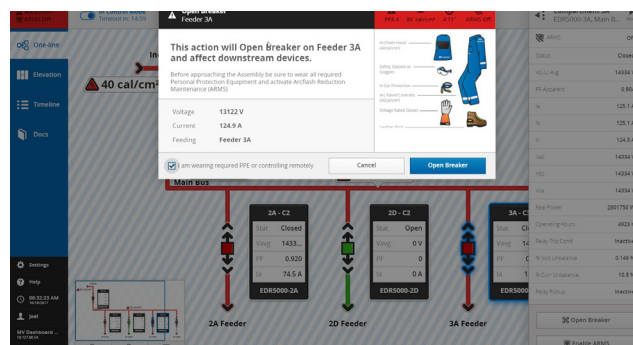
ARMS OFF

In Control Mode
Timeout in: 14:59

One-line

Elevation

Timeline

Docs

40 cal/cm²

Open Breaker
Feeder 3A

PPE 4   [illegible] cal/cm²   4'11"   ARMS Off

This action will Open Breaker on Feeder 3A and affect downstream devices.

Before approaching the Assembly be sure to wear all required Personal Protection Equipment and activate Arcflash Reduction Maintenance (ARMS)

| Voltage | 13122 V |
|---|---|
| Current | 124.9 A |
| Feeding | Feeder 3A |

Arcflash Hood
Safety Glasses or Goggles
Arc-flash Protection
Arc Rated Coveralls
Voltage Rated Gloves
Leather Boots

I am wearing required PPE or controlling remotely

Cancel

Open Breaker

Main Bus

2A - C2
Stat Closed
Vavg 1433...
PF 0.920
Ia 74.5 A
EDR5000-2A

2D - C2
Stat Open
Vavg 0 V
PF 0
Ia 0 A
EDR5000-2D

3A - C2
Stat Cl
Vavg 1433
PF 0
Ia 1
EDR5000

2A Feeder

2D Feeder

3A Feeder

Settings

Help

00:32:23 AM

Joel

MV Dashboard ...

Compartment 3A
EDR5000-3A, Main B...

ARMS

| Status | Closed |
|---|---|
| VLL-L-avg | 14334 V |
| PF Apparent | 0.80 |
| Ia | 125.1 A |
| Ib | 125.1 A |
| Ic | 124.9 A |
| Vab | 14334 V |
| Vbc | 14334 V |
| Vca | 14334 V |
| Real Power | 2801750 W |
| Operating Hours | 4923 h |
| Relay Trip Cond | Inactive |
| % Volt Unbalance | 0.146 % |
| % Curr Unbalance | 10.6 % |
| Relay Pickup | Inactive |

Open Breaker

Enable ARMS